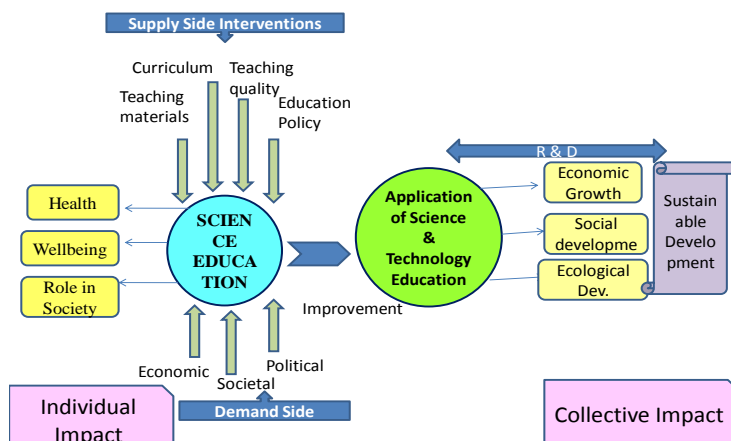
Supply Side Interventions

Curriculum

Teaching quality

Teaching materials

Education Policy

Health

Wellbeing

Role in Society

SCIENCE EDUCATION

Application of Science & Technology Education

R & D

Economic Growth

Social developme

Ecological Dev.

Sustainable Develo pment

Improvement

Economic

Societal

Political

Demand Side

Individual Impact

Collective Impact